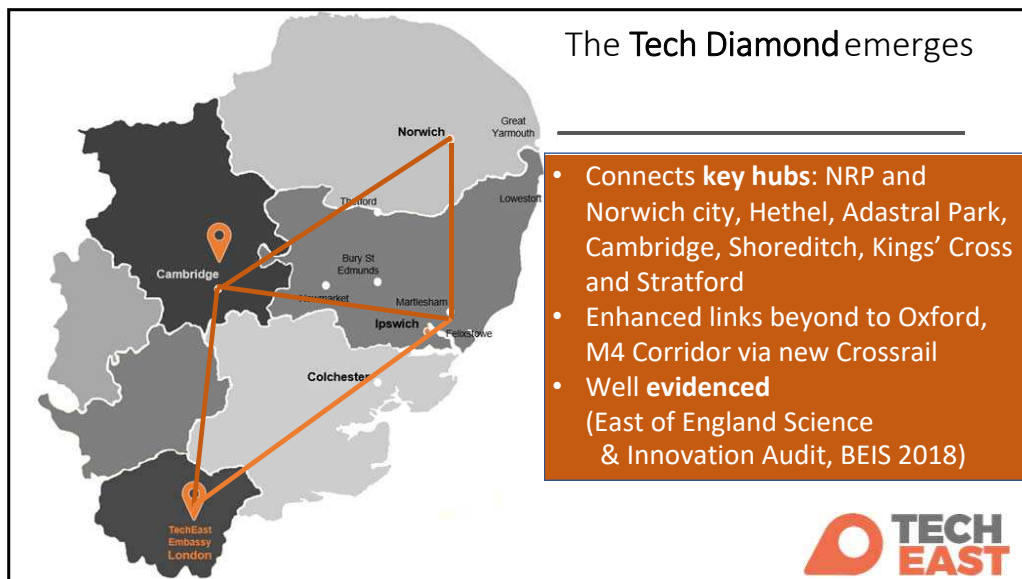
The Tech Diamond emerges

Norwich

Great Yarmouth

Thetford

Lowestoft

Cambridge

Bury St Edmunds

Newmarket

Martlesham

Ipswich

Felixstowe

Colchester

TechEast Embassy London

- Connects **key hubs**: NRP and Norwich city, Hethel, Adastral Park, Cambridge, Shoreditch, Kings' Cross and Stratford
- Enhanced links beyond to Oxford, M4 Corridor via new Crossrail
- Well **evidenced** (East of England Science & Innovation Audit, BEIS 2018)

TECH EAST